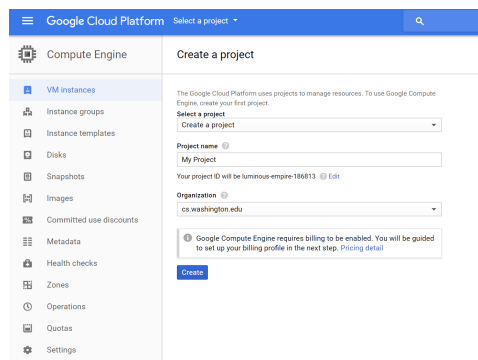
Google Cloud Platform Select a project

Compute Engine

VM instances
Instance groups
Instance templates
Disks
Snapshots
Images
Committed use discounts
Metadata
Health checks
Zones
Operations
Quotas
Settings

Create a project

The Google Cloud Platform uses projects to manage resources. To use Google Compute Engine, create your first project.

Select a project
Create a project

Project name
My Project

Your project ID will be luminous-empire-186813 Edit

Organization
cs.washington.edu

Google Compute Engine requires billing to be enabled. You will be guided to set up your billing profile in the next step. Pricing detail

Create